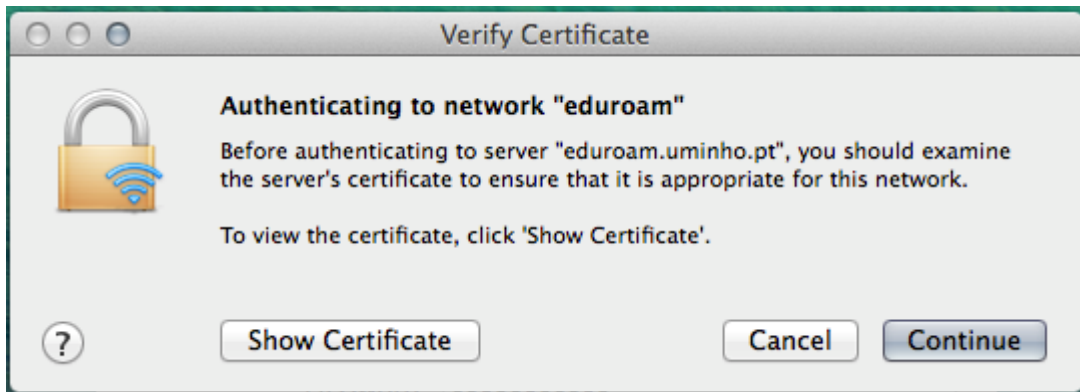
Verify Certificate

Authenticating to network "eduroam"

Before authenticating to server "eduroam.uminho.pt", you should examine the server's certificate to ensure that it is appropriate for this network.

To view the certificate, click 'Show Certificate'.

?

Show Certificate

Cancel

Continue